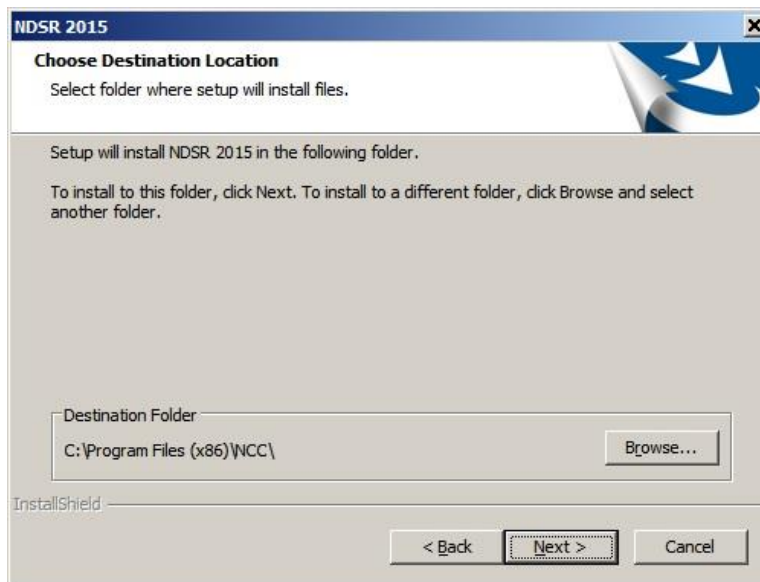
NDSR 2015

Choose Destination Location

Select folder where setup will install files.

Setup will install NDSR 2015 in the following folder.

To install to this folder, click Next. To install to a different folder, click Browse and select another folder.

Destination Folder

C:\Program Files (x86)\NCC\

Browse...

InstallShield

< Back

Next >

Cancel